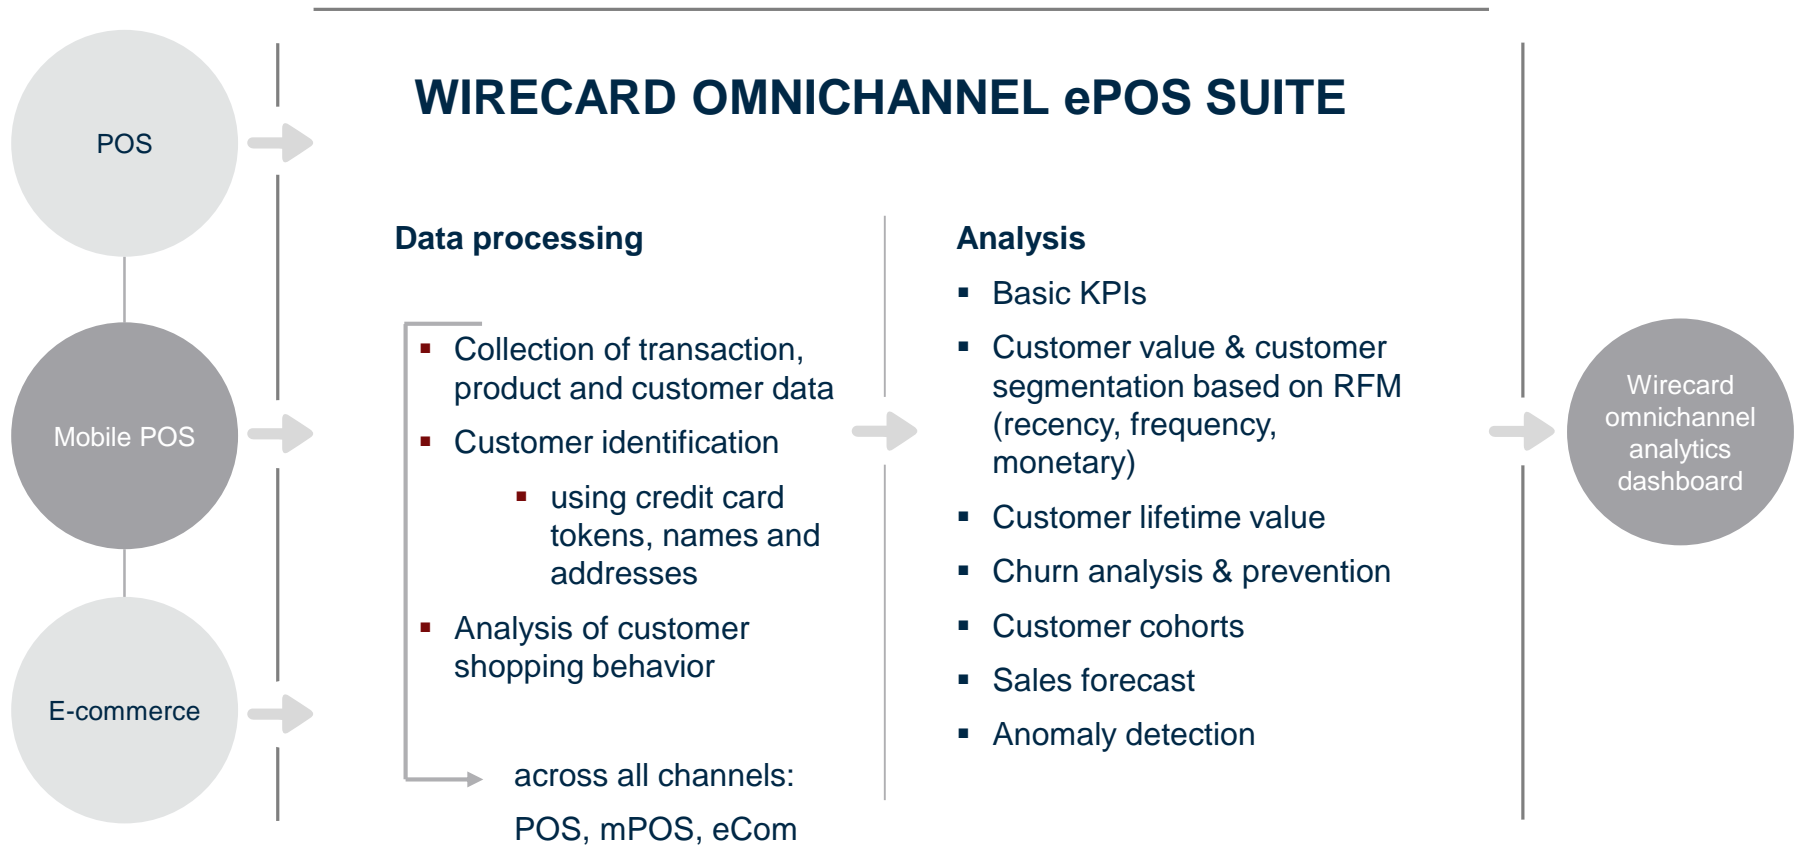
POS

Mobile POS

E-commerce

WIRECARD OMNICHANNEL ePOS SUITE

Data processing

- Collection of transaction, product and customer data
- Customer identification
  - using credit card tokens, names and addresses
- Analysis of customer shopping behavior

across all channels: POS, mPOS, eCom

Analysis

- Basic KPIs
- Customer value & customer segmentation based on RFM (recency, frequency, monetary)
- Customer lifetime value
- Churn analysis & prevention
- Customer cohorts
- Sales forecast
- Anomaly detection

Wirecard omnichannel analytics dashboard